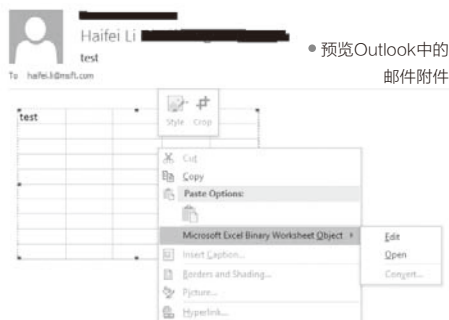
Haifei Li
test
To haifei.li@msft.com

● 预览Outlook中的邮件附件

test

Style Crop

Cut
Copy
Paste Options:
Microsoft Excel Binary Worksheet Object
Edit
Open
Convert...
Insert Caption...
Borders and Shading...
Picture...
Hyperlink...